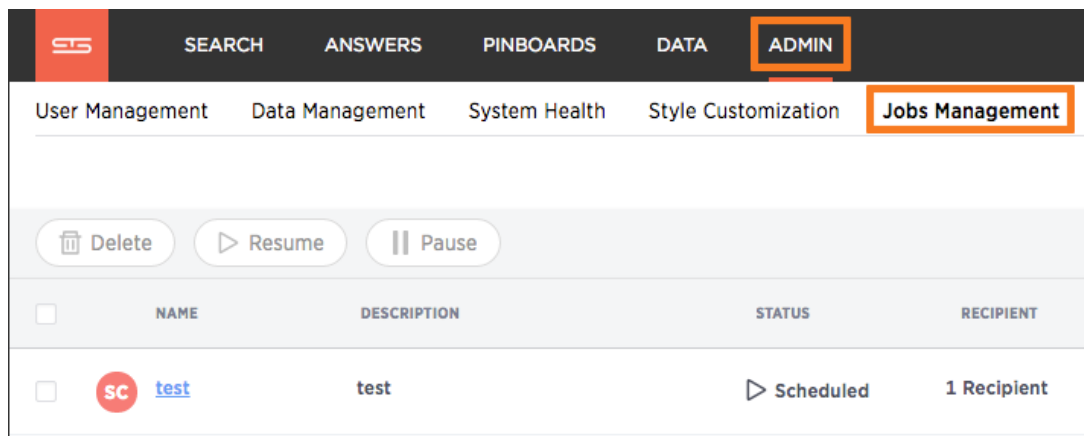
SEARCH ANSWERS PINBOARDS DATA ADMIN

User Management Data Management System Health Style Customization Jobs Management

Delete Resume Pause

| | NAME | DESCRIPTION | STATUS | RECIPIENT |
|---|---|---|---|---|
| | SC test | test | Scheduled | 1 Recipient |